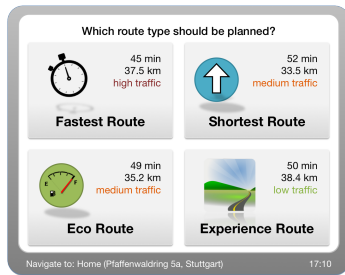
Which route type should be planned?

45 min
37.5 km
high traffic
Fastest Route

52 min
33.5 km
medium traffic
Shortest Route

49 min
35.2 km
medium traffic
Eco Route

50 min
38.4 km
low traffic
Experience Route

Navigate to: Home (Pfaffenwaldring 5a, Stuttgart)
17:10